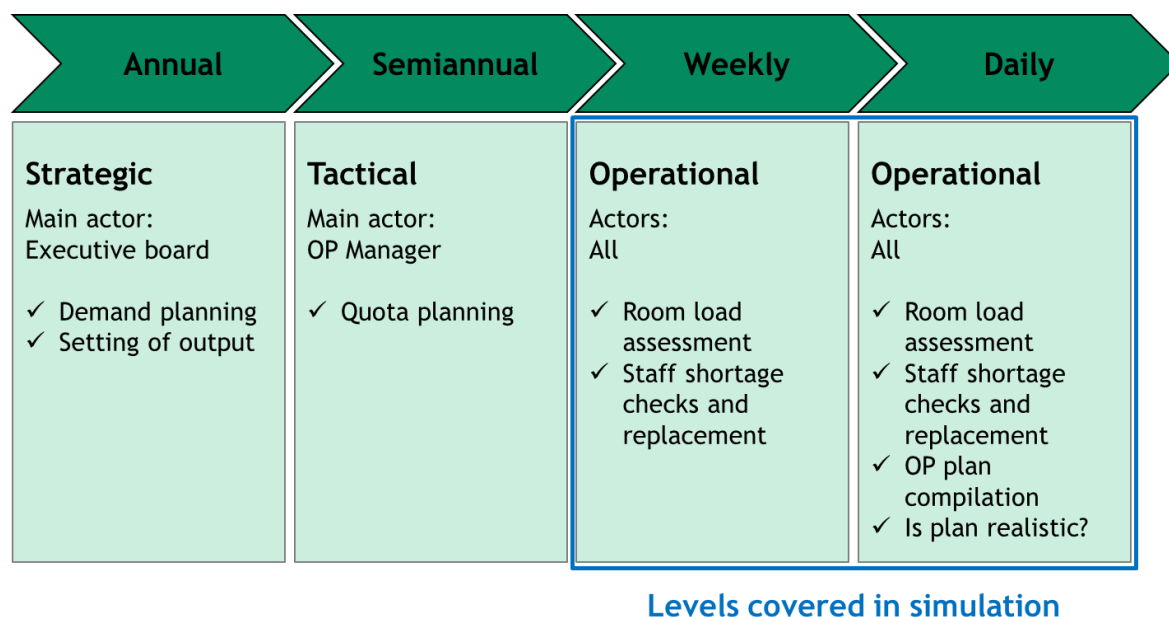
Annual

Semiannual

Weekly

Daily

Strategic

Main actor: Executive board

✓ Demand planning
✓ Setting of output

Tactical

Main actor: OP Manager

✓ Quota planning

Operational

Actors: All

✓ Room load assessment
✓ Staff shortage checks and replacement

Operational

Actors: All

✓ Room load assessment
✓ Staff shortage checks and replacement
✓ OP plan compilation
✓ Is plan realistic?

Levels covered in simulation